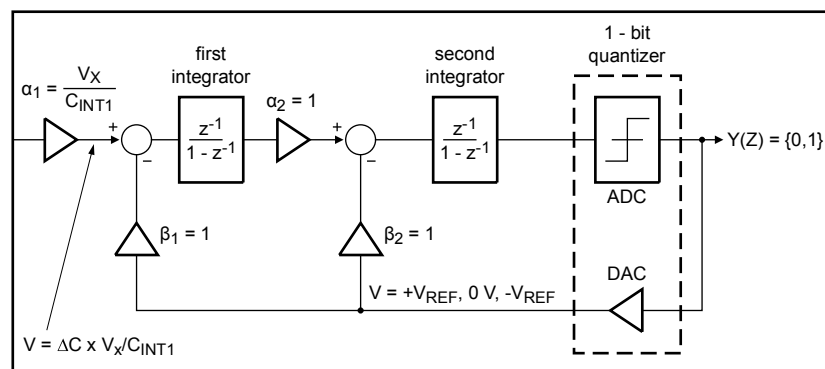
$\alpha_1 = \frac{V_X}{C_{INT1}}$

first integrator

$\frac{z^{-1}}{1 - z^{-1}}$

$\alpha_2 = 1$

second integrator

$\frac{z^{-1}}{1 - z^{-1}}$

1 - bit quantizer

ADC

$Y(Z) = \{0,1\}$

+

–

+

–

$\beta_1 = 1$

$\beta_2 = 1$

DAC

$V = +V_{REF}$, 0 V, $-V_{REF}$

$V = \Delta C \times V_x / C_{INT1}$